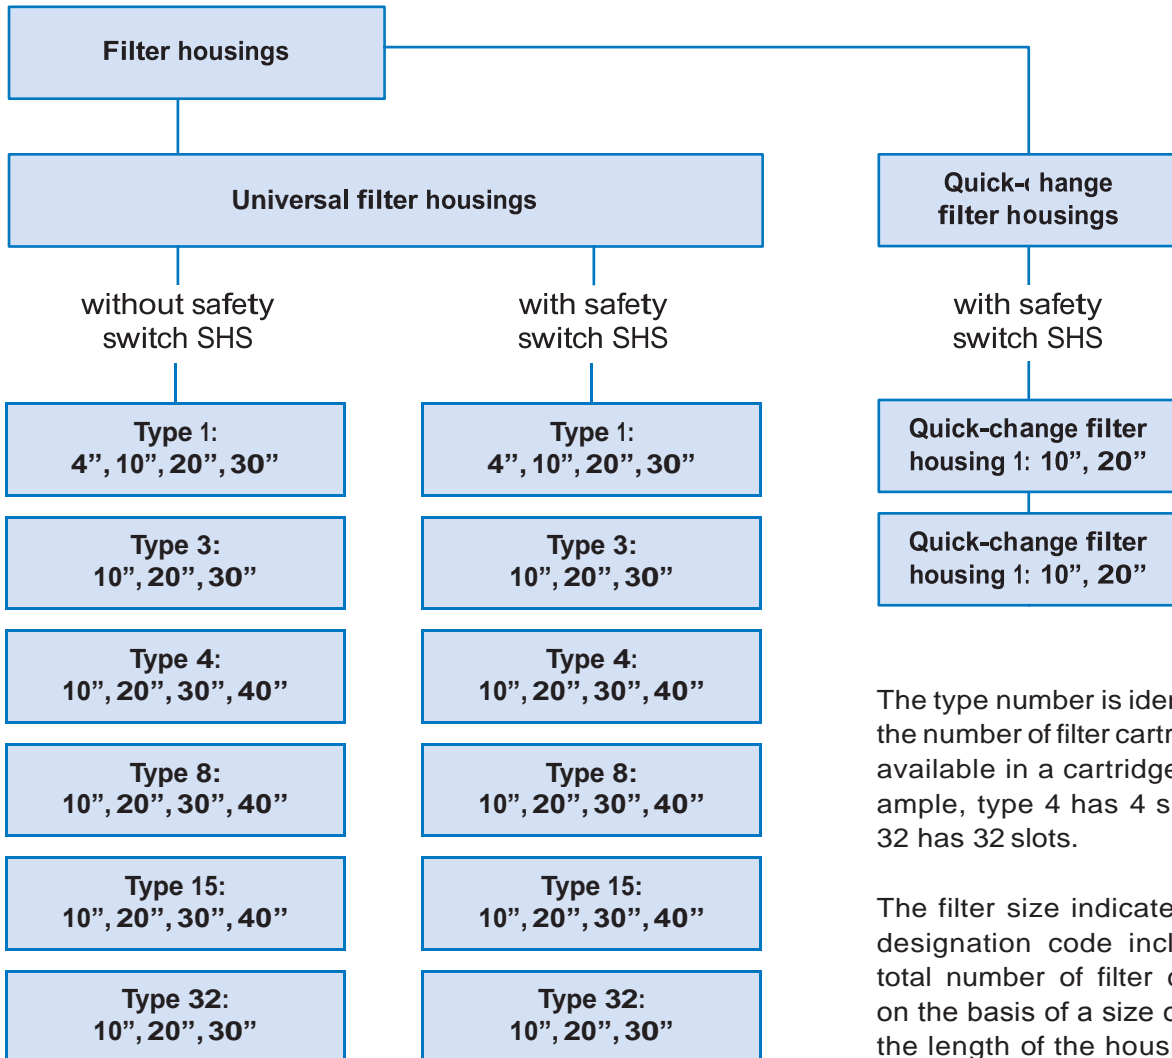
Filter housings

Universal filter housings

Quick-( hange filter housings

without safety switch SHS

with safety switch SHS

with safety switch SHS

Type 1: 4", 10", 20", 30"

Type 3: 10", 20", 30"

Type 4: 10", 20", 30", 40"

Type 8: 10", 20", 30", 40"

Type 15: 10", 20", 30", 40"

Type 32: 10", 20", 30"

Type 1: 4", 10", 20", 30"

Type 3: 10", 20", 30"

Type 4: 10", 20", 30", 40"

Type 8: 10", 20", 30", 40"

Type 15: 10", 20", 30", 40"

Type 32: 10", 20", 30"

Quick-change filter housing 1: 10", 20"

Quick-change filter housing 1: 10", 20"

The type number is ider the number of filter cartr available in a cartridge ample, type 4 has 4 s 32 has 32 slots.

The filter size indicate designation code incl total number of filter c on the basis of a size c the length of the hous